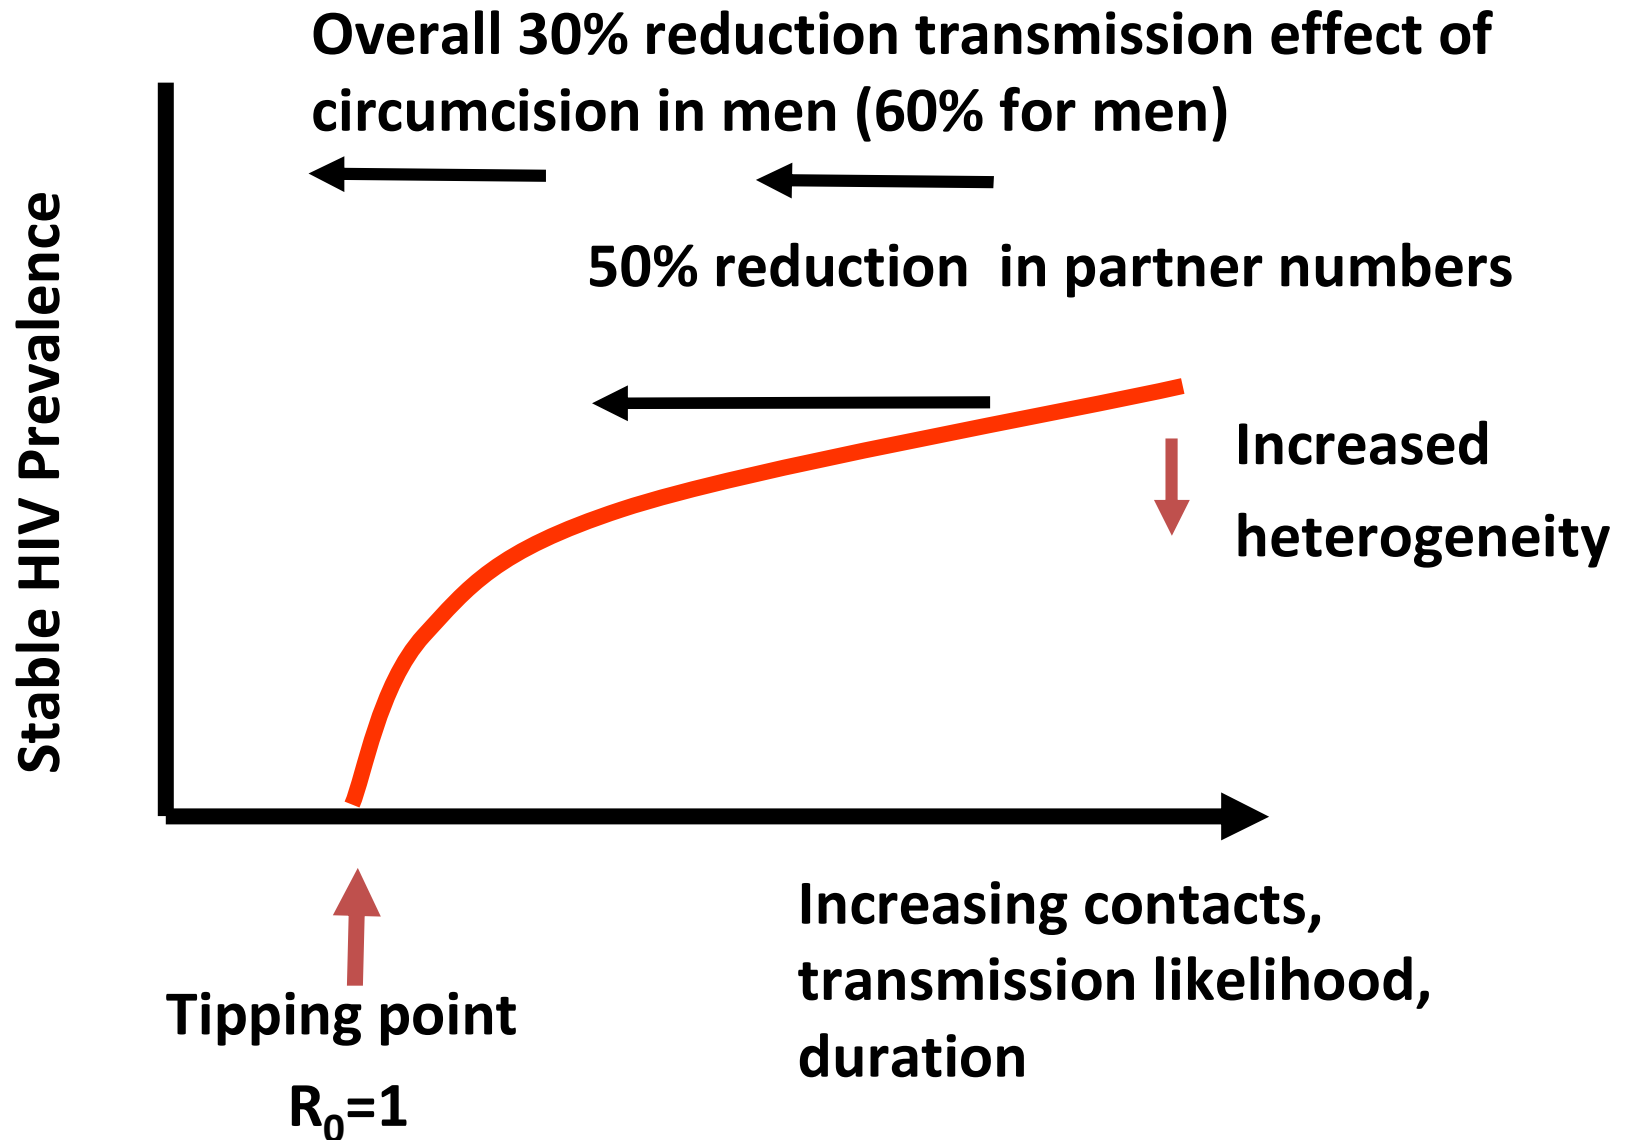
Overall 30% reduction transmission effect of circumcision in men (60% for men)

50% reduction in partner numbers

Stable HIV Prevalence

Increased heterogeneity

Increasing contacts, transmission likelihood, duration

Tipping point

$R_0=1$